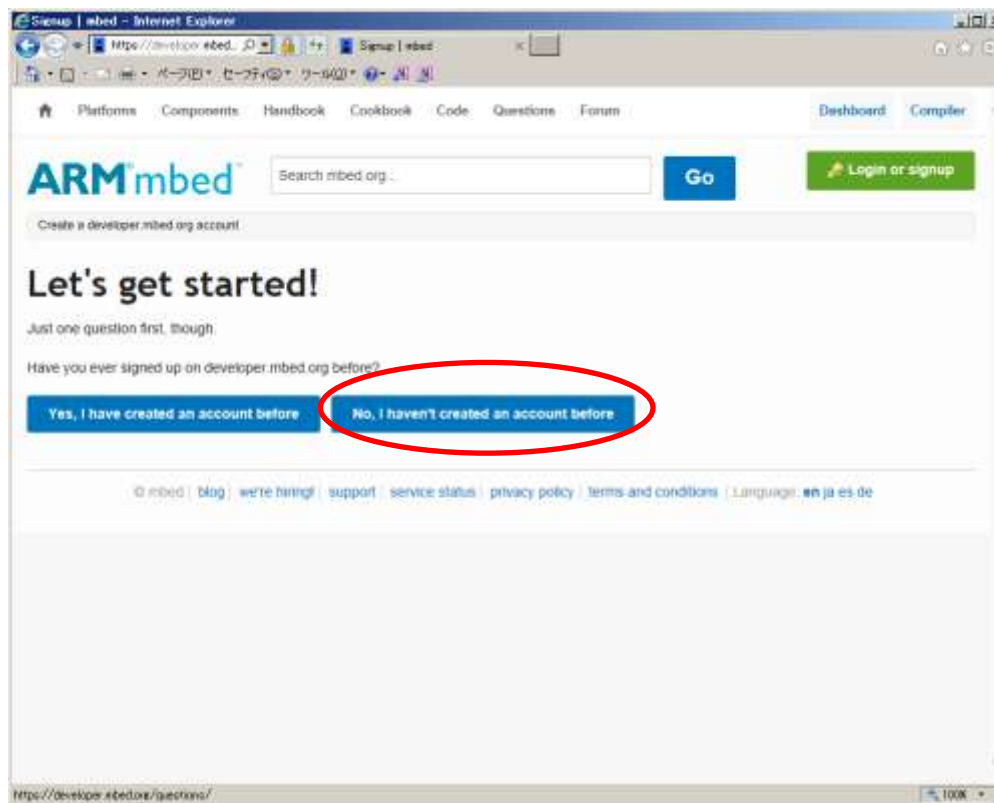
Signup | mbed - Internet Explorer

https://developer.mbed... Signup | mbed

ページ(P) セーフティ(S) ツール(O)

Platforms Components Handbook Cookbook Code Questions Forum Dashboard Compiler

ARM mbed

Search mbed.org... Go

Login or signup

Create a developer.mbed.org account

Let's get started!

Just one question first, though.

Have you ever signed up on developer.mbed.org before?

Yes, I have created an account before

No, I haven't created an account before

© mbed | blog | we're hiring! | support | service status | privacy policy | terms and conditions | Language: en ja es de

https://developer.mbed.org/questions/

100%